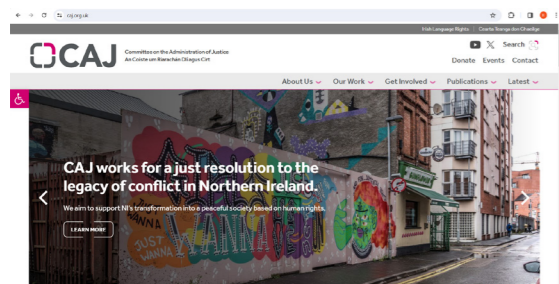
caj.org.uk

Irish Language Rights | Cearta Teanga don Ghaeilge

CAJ

Committee on the Administration of Justice
An Coiste um Riarachán Dlíigiúil Cirt

Search

Donate Events Contact

About Us Our Work Get Involved Publications Latest

CAJ works for a just resolution to the legacy of conflict in Northern Ireland.

We aim to support NI's transformation into a peaceful society based on human rights.

LEARN MORE

JUST WANNA